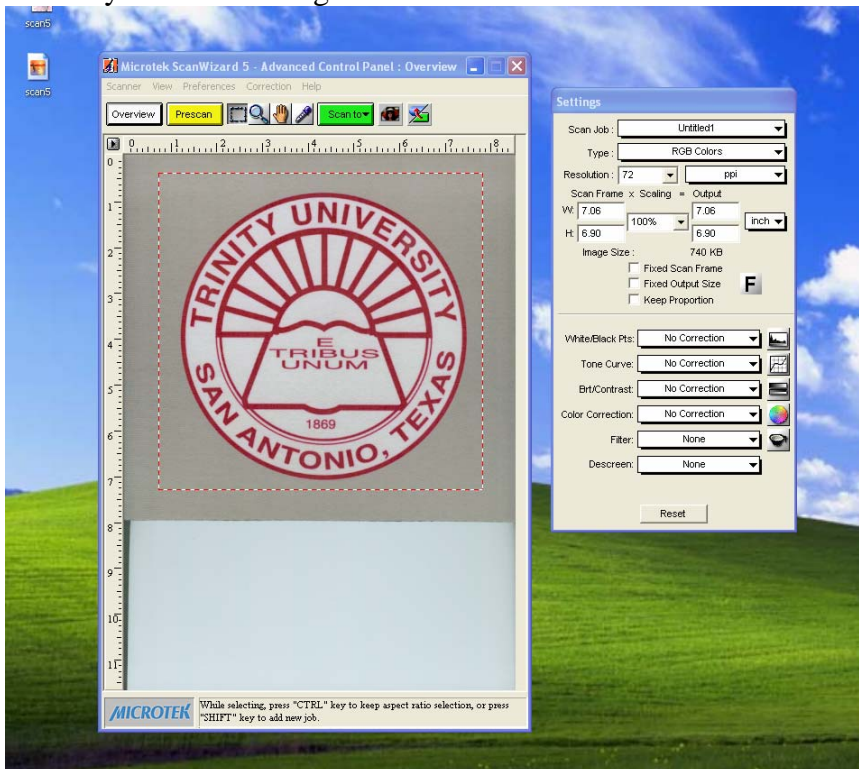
scan5

scan5

Microtek ScanWizard 5 - Advanced Control Panel : Overview

Scanner View Preferences Correction Help

Overview Prescan Scan to

0 1 2 3 4 5 6 7 8

0 1 2 3 4 5 6 7 8 9 10 11

TRINITY UNIVERSITY
E TRIBUS UNUM
1869
SAN ANTONIO, TEXAS

MICROTEK While selecting, press "CTRL" key to keep aspect ratio selection, or press "SHIFT" key to add new job.

Settings

Scan Job : Untitled1
Type : RGB Colors
Resolution : 72 ppi
Scan Frame x Scaling = Output
W: 7.06 100% 7.06 inch
H: 6.90 6.90
Image Size : 740 KB
Fixed Scan Frame
Fixed Output Size
Keep Proportion
F

White/Black Pts: No Correction
Tone Curve: No Correction
Brt/Contrast: No Correction
Color Correction: No Correction
Filter: None
Descreen: None

Reset